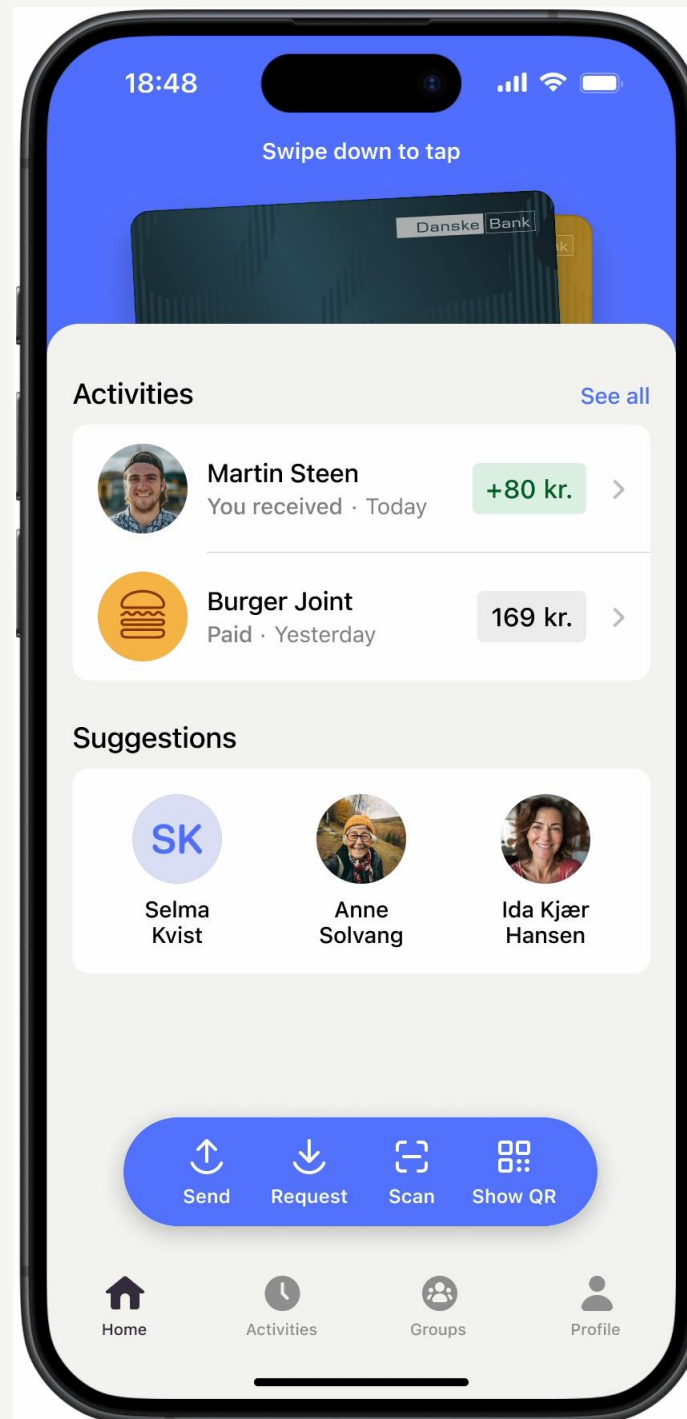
18:48

Swipe down to tap

Danske Bank

Activities

See all

Martin Steen
You received · Today
+80 kr.

Burger Joint
Paid · Yesterday
169 kr.

Suggestions

SK
Selma Kvist

Anne Solvang

Ida Kjær Hansen

Send
Request
Scan
Show QR

Home
Activities
Groups
Profile